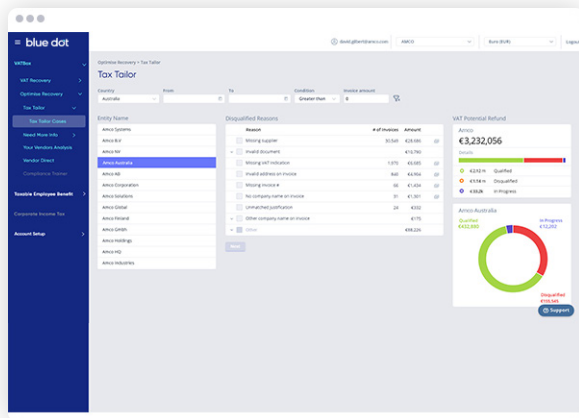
blue dot

VATBox
VAT Recovery
Optimize Recovery
Tax Tailor
Tax Tailor Cases
Need More Info
Your Vendors Analysis
Vendor Direct
Compliance Trainer
Taxable Employee Benefit
Corporate Income Tax
Account Setup

david@bluedotco.com
AMCO
Euro (EUR)
Logout

Optimize Recovery > Tax Tailor
Tax Tailor

Country
Australia
From
To
Condition
Greater than
Invoice amount
6

Entity Name
Amco Systems
Amco B.V
Amco NV
Amco Australia
Amco AB
Amco Corporation
Amco Solutions
Amco Global
Amco Finland
Amco GmbH
Amco Holdings
Amco HQ
Amco Industries

Disqualified Reasons
| | Reason | # of Invoices | Amount |
|---|---|---|---|
| | Missing supplier | 30,541 | €29,980 |
| | Invalid document | | €10,780 |
| | Missing VAT indication | 1,970 | €6,685 |
| | Invalid address on invoice | 840 | €4,790 |
| | Missing invoice # | 66 | €1,434 |
| | No company name on invoice | 19 | €1,301 |
| | Unmatched justification | 26 | €332 |
| | Other company name on invoice | | €175 |
| | Other | | €98,226 |

Next

VAT Potential Refund
Amco
€3,232,056
Details
€2.02 M Qualified
€1.18 M Disqualified
€32k In Progress

Amco Australia
Qualified €432,060
In Progress €72,262
Disqualified €110,545

Support